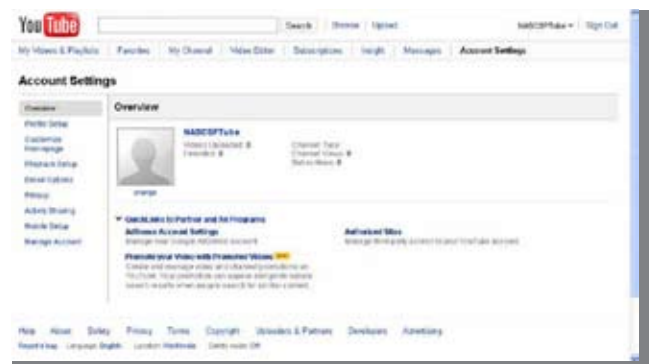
YouTube

Search | Browse | Upload

NASCSPTube ▾ | Sign Out

My Videos & Playlists | Favorites | My Channel | Video Editor | Subscriptions | Insight | Messages | Account Settings

Account Settings

Overview
Profile Setup
Customize Homepage
Playback Setup
Email Options
Privacy
Activity Sharing
Mobile Setup
Manage Account

Overview

NASCSPTube
Videos Uploaded: 8
Favorites: 0

Channel Type:
Channel Views: 9
Total Views: 8

change

▾ QuickLinks to Partner and Ad Programs

AdSense Account Settings
Manage your Google AdSense account

Authorized Sites
Manage third-party access to your YouTube account

Promote your Video with Promoted Videos NEW
Create and manage video ad campaigns to promote on YouTube. Your promotions can appear alongside relevant search results when people search for similar content.

Help | About | Safety | Privacy | Terms | Copyright | Uploaders & Partners | Developers | Advertising

Report a bug | Language: English | Location: Worldwide | Safety mode: Off